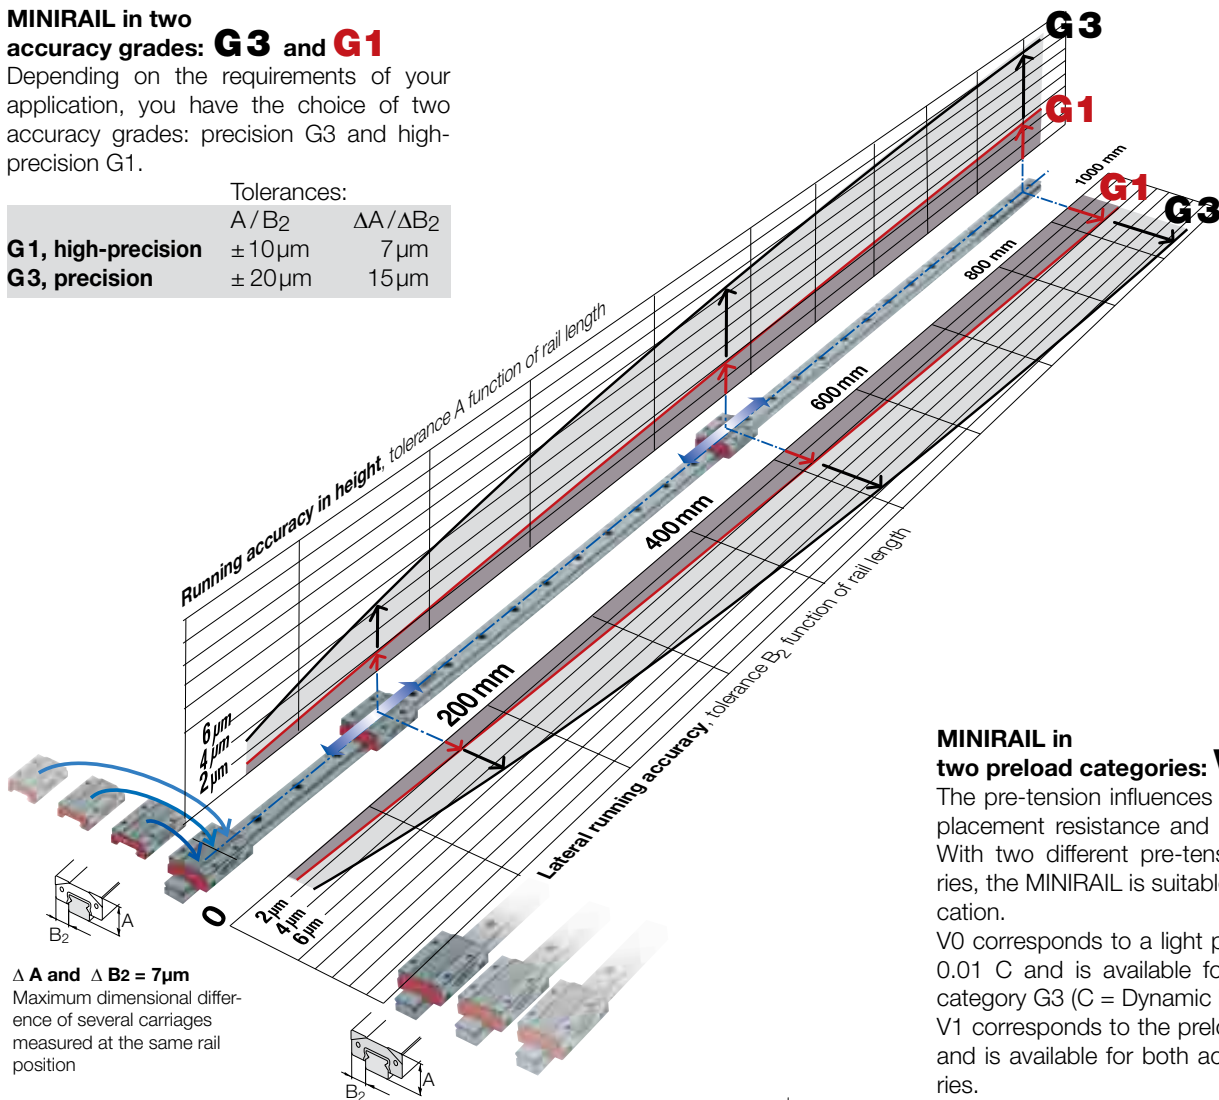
MINIRAIL in two accuracy grades: G3 and G1
Depending on the requirements of your application, you have the choice of two accuracy grades: precision G3 and high-precision G1.

| | Tolerances: A / B$_2$ | ΔA / ΔB$_2$ |
|---|---|---|
| G1, high-precision | ± 10µm | 7µm |
| G3, precision | ± 20µm | 15µm |

G3
G1
1000 mm
G1
G3
800 mm
600 mm
400 mm
200 mm
Running accuracy in height, tolerance A function of rail length
Lateral running accuracy, tolerance B$_2$ function of rail length
6µm
4µm
2µm
2µm
4µm
6µm
0
A
B$_2$
A
B$_2$

Δ A and Δ B2 = 7µm
Maximum dimensional difference of several carriages measured at the same rail position

MINIRAIL in two preload categories: V
The pre-tension influences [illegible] placement resistance and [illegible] With two different pre-tens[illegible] ries, the MINIRAIL is suitabl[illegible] cation.
V0 corresponds to a light p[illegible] 0.01 C and is available fo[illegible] category G3 (C = Dynamic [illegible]
V1 corresponds to the prelo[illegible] and is available for both ac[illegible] ries.